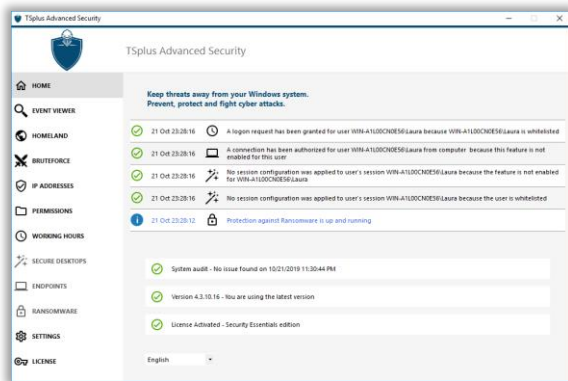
TSplus Advanced Security

TSplus Advanced Security

HOME
EVENT VIEWER
HOMELAND
BRUTEFORCE
IP ADDRESSES
PERMISSIONS
WORKING HOURS
SECURE DESKTOPS
ENDPOINTS
RANSOMWARE
SETTINGS
LICENSE

Keep threats away from your Windows system.
Prevent, protect and fight cyber attacks.

21 Oct 23:28:16 A logon request has been granted for user WIN-A1L00CN0E56\Laura because WIN-A1L00CN0E56\Laura is whitelisted

21 Oct 23:28:16 A connection has been authorized for user WIN-A1L00CN0E56\Laura from computer because this feature is not enabled for this user

21 Oct 23:28:16 No session configuration was applied to user's session WIN-A1L00CN0E56\Laura because the feature is not enabled for WIN-A1L00CN0E56\Laura

21 Oct 23:28:16 No session configuration was applied to user's session WIN-A1L00CN0E56\Laura because the user is whitelisted

21 Oct 23:28:12 Protection against Ransomware is up and running

System audit - No issue found on 10/21/2019 11:30:44 PM

Version 4.3.10.16 - You are using the latest version

License Activated - Security Essentials edition

English